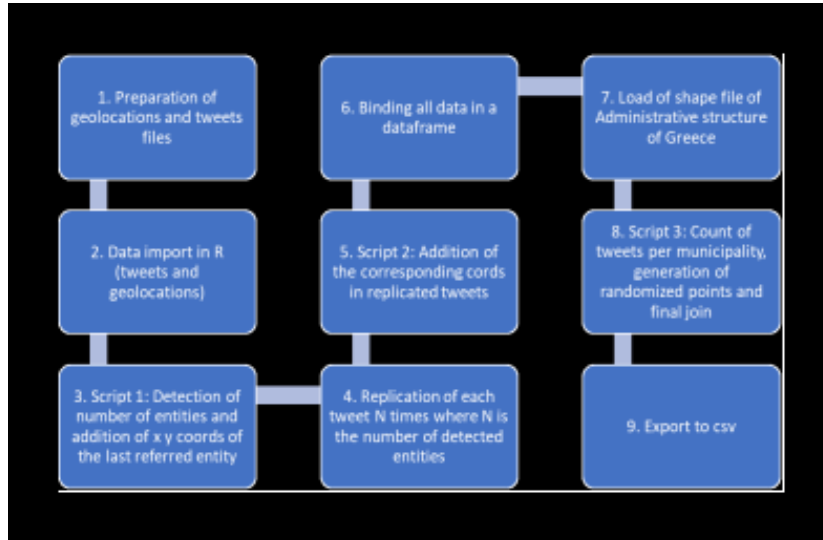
1. Preparation of geolocations and tweets files

2. Data import in R (tweets and geolocations)

3. Script 1: Detection of number of entities and addition of x y coords of the last referred entity

4. Replication of each tweet N times where N is the number of detected entities

5. Script 2: Addition of the corresponding cords in replicated tweets

6. Binding all data in a dataframe

7. Load of shape file of Administrative structure of Greece

8. Script 3: Count of tweets per municipality, generation of randomized points and final join

9. Export to csv